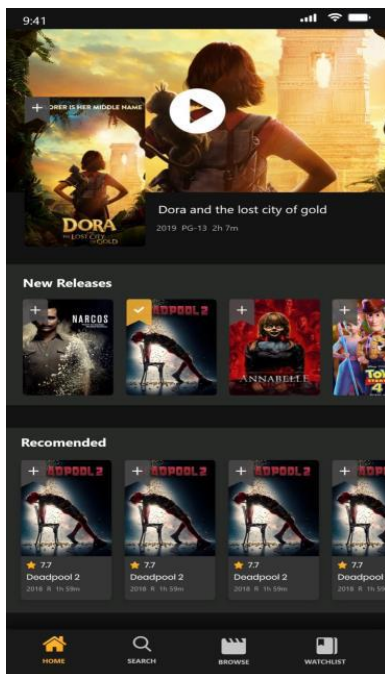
9:41

+ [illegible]ORER IS HER MIDDLE NAME

DORA AND THE LOST CITY OF GOLD

Dora and the lost city of gold

2019 PG-13 2h 7m

New Releases

+ NARCOS

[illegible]DPOOL 2

+ ANNABELLE

+ TOY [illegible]

Recomended

+ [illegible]DPOOL 2
★ 7.7
Deadpool 2
2018 R 1h 59m

+ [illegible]DPOOL 2
★ 7.7
Deadpool 2
2018 R 1h 59m

+ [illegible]DPOOL 2
★ 7.7
Deadpool 2
2018 R 1h 59m

+ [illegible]DPOOL
★ 7.7
Deadpool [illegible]
2018 R 1h 59m

HOME SEARCH BROWSE WATCHLIST